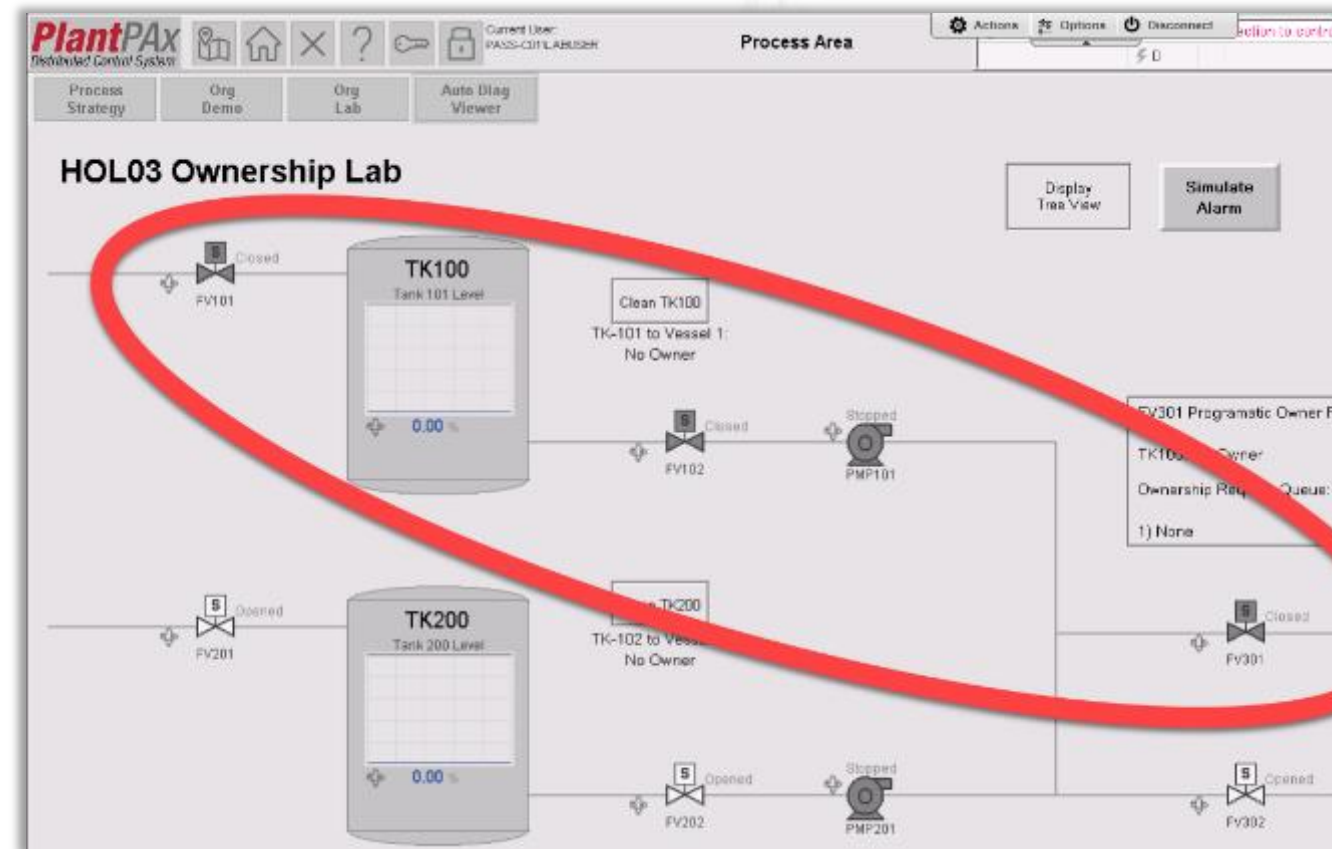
PlantPAx Distributed Control System

Current User: PASS-CD\LABUSER

Process Area

Actions Options Disconnect

ection to contr

D

Process Strategy

Org Demo

Org Lab

Auto Diag Viewer

HOL03 Ownership Lab

Display Tree View

Simulate Alarm

S Closed

FV101

TK100

Tank 101 Level

0.00 %

Clean TK100

TK-101 to Vessel 1: No Owner

S Closed

FV102

Stopped

PMP101

FV301 Programatic Owner F

TK10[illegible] Owner

Ownership Req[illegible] Queue:

1) None

S Opened

FV201

TK200

Tank 200 Level

0.00 %

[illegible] TK200

TK-102 to Vess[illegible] No Owner

S Closed

FV301

S Opened

FV202

Stopped

PMP201

S Opened

FV302